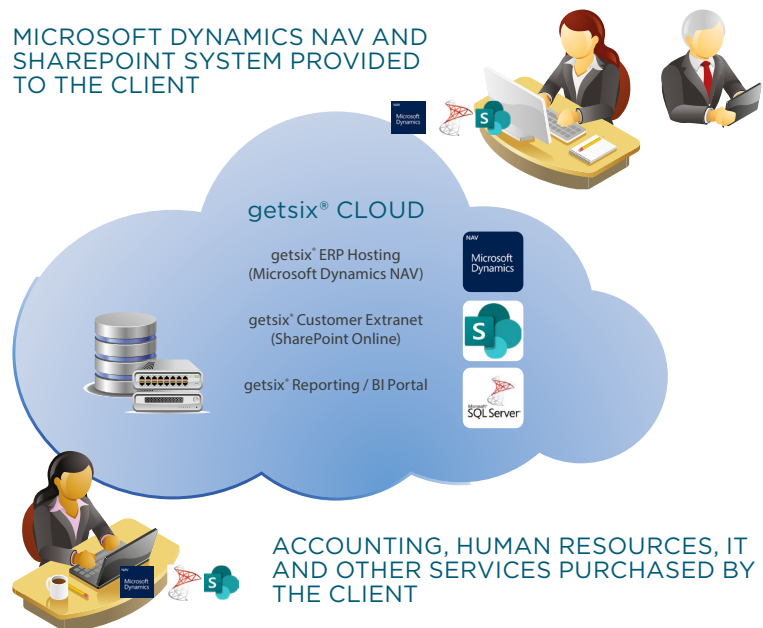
MICROSOFT DYNAMICS NAV AND SHAREPOINT SYSTEM PROVIDED TO THE CLIENT

NAV
Microsoft Dynamics

S

getsix® CLOUD

getsix® ERP Hosting
(Microsoft Dynamics NAV)

NAV
Microsoft Dynamics

getsix® Customer Extranet
(SharePoint Online)

S

getsix® Reporting / BI Portal

Microsoft SQL Server

NAV
Microsoft Dynamics

S

ACCOUNTING, HUMAN RESOURCES, IT AND OTHER SERVICES PURCHASED BY THE CLIENT